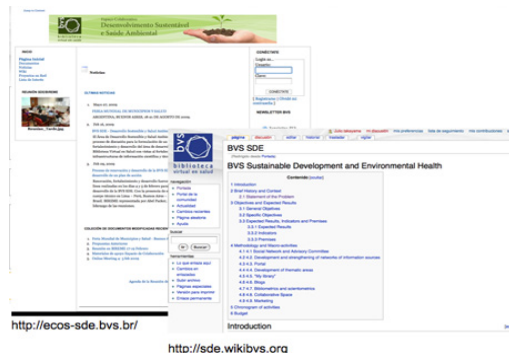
Desenvolvimento Sustentável e Saúde Ambiental

bvs biblioteca virtual em saúde

Página Inicial

Noticias

ULTIMAS NOTICIAS

CONECTARSE

Login

Clave

CONECTARSE

NEWSLETTER BVS

http://ecos-sde.bvs.br/

BVS SDE

página | discusión | editar | historial

BVS Sustainable Development and Environmental Health

Contenido [ocultar]

1 Introduction
2 Brief History and Context
2.1 Statement of the Problem
3 Objectives and Expected Results
3.1 General Objective
3.2 Specific Objectives
3.3 Expected Results, Indicators and Premises
3.3.1 Expected Results
3.3.2 Indicators
3.3.3 Premises
4 Methodology and Macro-activities
4.1 Social Network and Advisory Committee
4.2 Development and strengthening of networks of information sources
4.3 Portal
4.4 Development of thematic areas
4.4.1 "My library"
4.4.2 Blogs
4.4.3 Bibliometrics and scientometrics
4.4.4 Collaborative Space
4.4.5 Marketing
5 Chronogram of activities
6 Budget

Introduction

navegación
Portada
Portal de la comunidad
Actualidad
Cambios recientes
Página aleatoria
Ayuda

Buscar

herramientas

http://sde.wikibvs.org